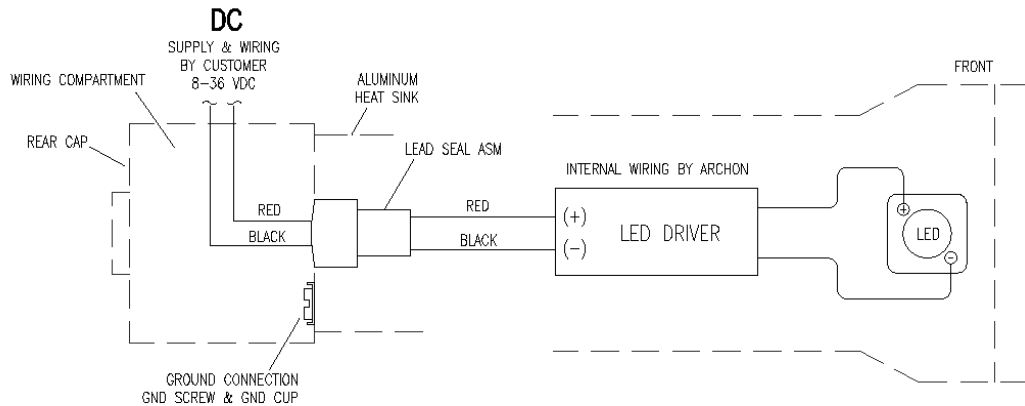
DC
SUPPLY & WIRING
BY CUSTOMER
8-36 VDC

WIRING COMPARTMENT

ALUMINUM
HEAT SINK

FRONT

REAR CAP

LEAD SEAL ASM

INTERNAL WIRING BY ARCHON

RED
BLACK

RED
BLACK

(+)
(−)
LED DRIVER

LED

GROUND CONNECTION
GND SCREW & GND CUP